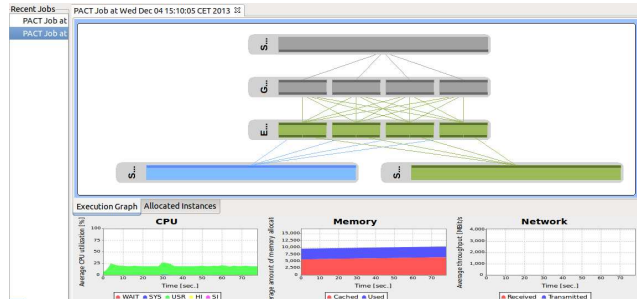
Recent Jobs
PACT Job at
PACT Job at

PACT Job at Wed Dec 04 15:10:05 CET 2013 ☒

S...
G...
E...
S...
S...

Execution Graph
Allocated Instances

CPU
Average CPU utilization [%]
100
75
50
25
0
0 10 20 30 40 50 60 70
Time [sec.]
WAIT SYS USR HI SI

Memory
Average amount of memory allocat
15,000
12,500
10,000
7,500
5,000
2,500
0
0 10 20 30 40 50 60 70
Time [sec.]
Cached Used

Network
Average throughput [MBit/s
4,000
3,000
2,000
1,000
0
0 10 20 30 40 50 60 70
Time [sec.]
Received Transmitted